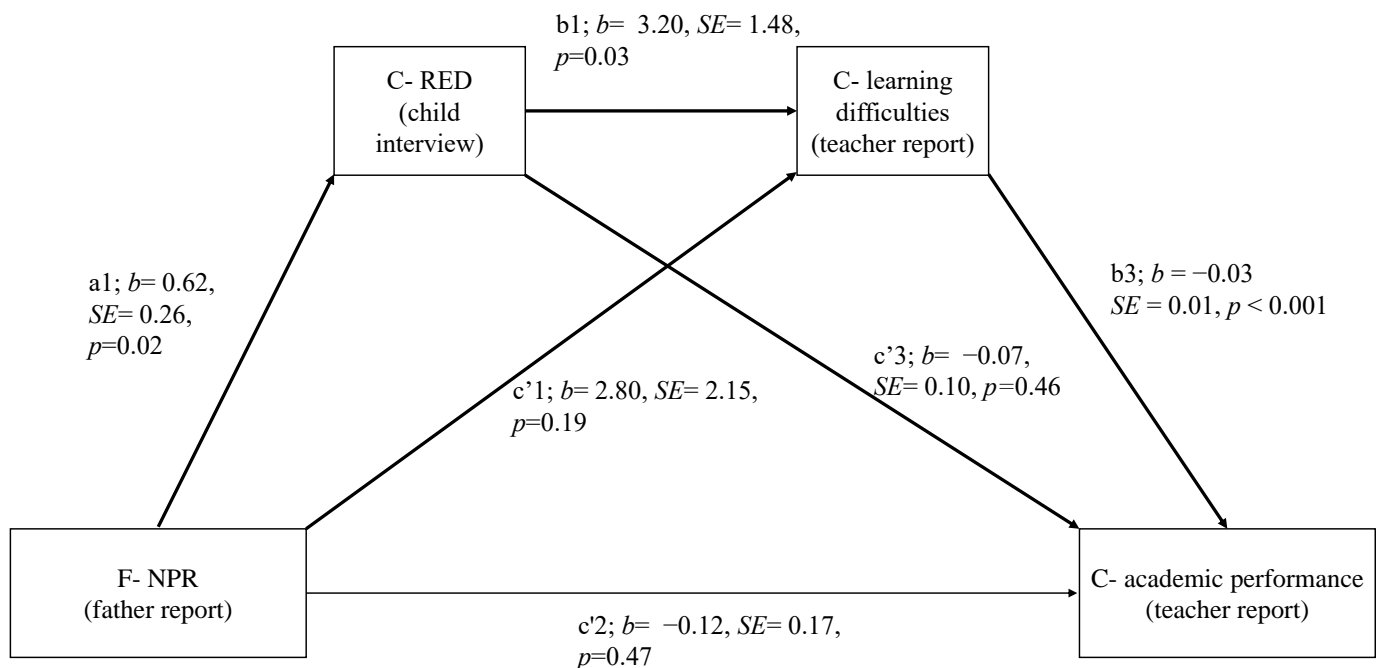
b1; *b*= 3.20, *SE*= 1.48, *p*=0.03

C- RED (child interview)

C- learning difficulties (teacher report)

a1; *b*= 0.62, *SE*= 0.26, *p*=0.02

b3; *b* = −0.03 *SE* = 0.01, *p* < 0.001

c'3; *b*= −0.07, *SE*= 0.10, *p*=0.46

c'1; *b*= 2.80, *SE*= 2.15, *p*=0.19

F- NPR (father report)

C- academic performance (teacher report)

c'2; *b*= −0.12, *SE*= 0.17, *p*=0.47